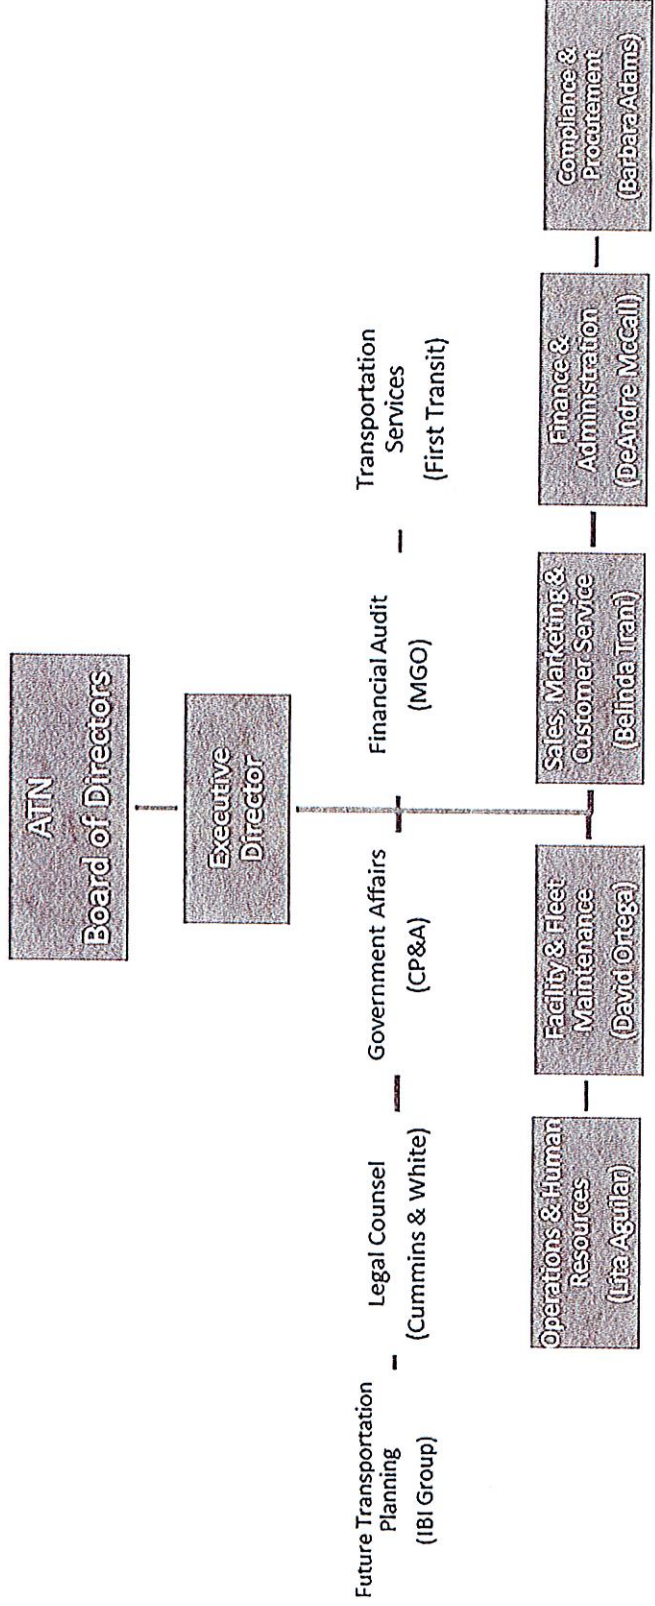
ATN
Board of Directors

Executive Director

Future Transportation Planning (IBI Group)

Legal Counsel (Cummins & White)

Government Affairs (CP&A)

Financial Audit (MGO)

Transportation Services (First Transit)

Operations & Human Resources (Lita Aguilar)

Facility & Fleet Maintenance (David Ortega)

Sales, Marketing & Customer Service (Belinda Tran)

Finance & Administration (DeAndre McCall)

Compliance & Procurement (Barbara Adams)